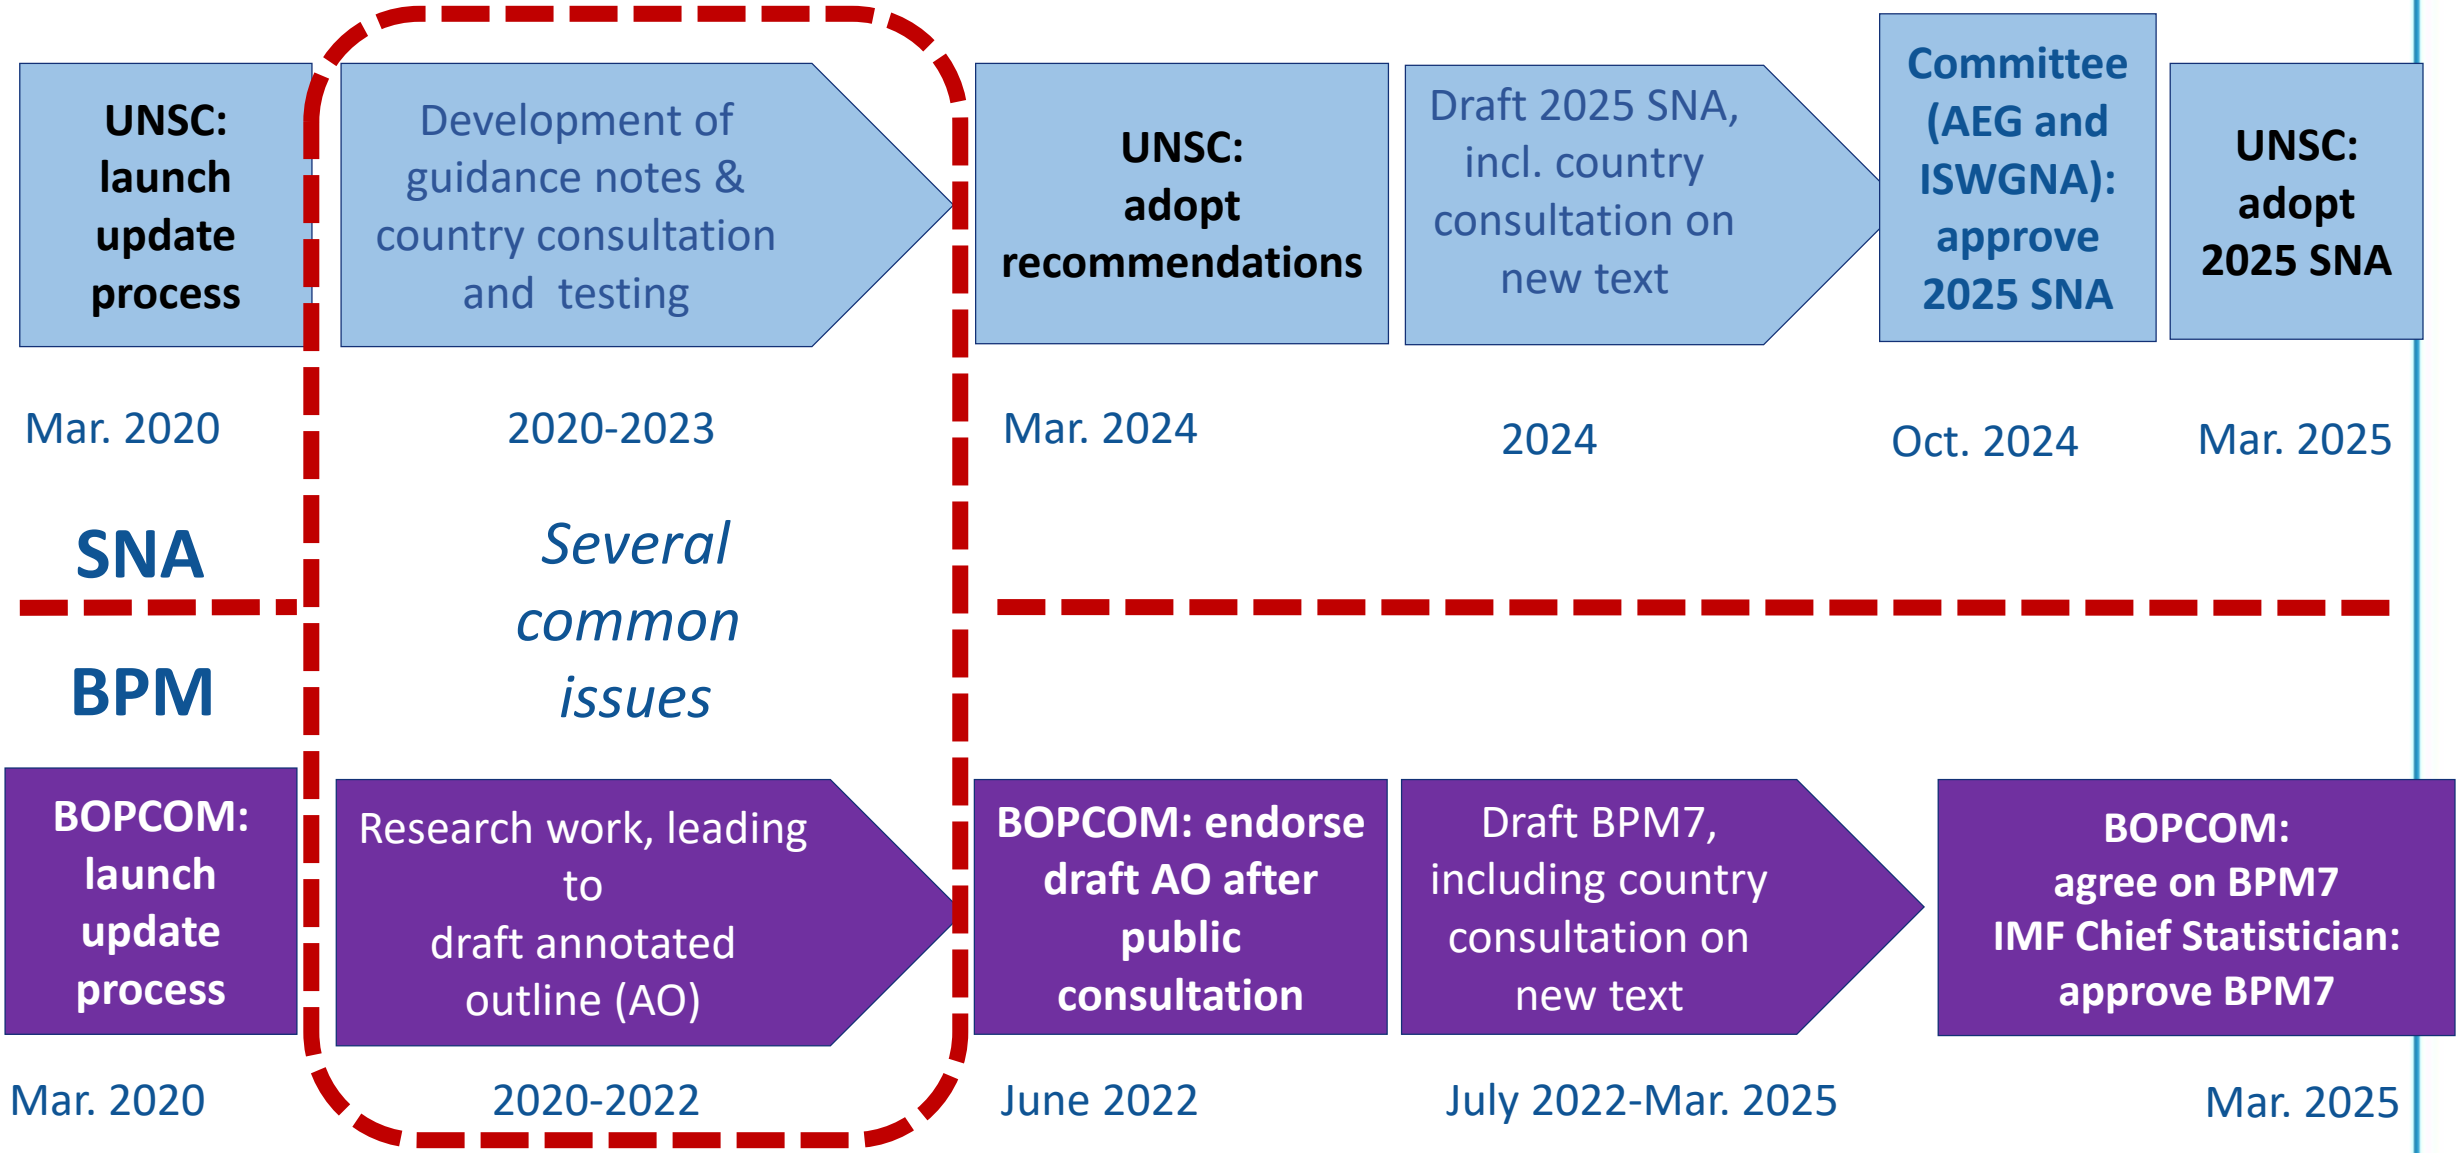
UNSC: launch update process

Development of guidance notes & country consultation and testing

UNSC: adopt recommendations

Draft 2025 SNA, incl. country consultation on new text

Committee (AEG and ISWGNA): approve 2025 SNA

UNSC: adopt 2025 SNA

Mar. 2020

2020-2023

Mar. 2024

2024

Oct. 2024

Mar. 2025

SNA

Several common issues

BPM

BOPCOM: launch update process

Research work, leading to draft annotated outline (AO)

BOPCOM: endorse draft AO after public consultation

Draft BPM7, including country consultation on new text

BOPCOM: agree on BPM7 IMF Chief Statistician: approve BPM7

Mar. 2020

2020-2022

June 2022

July 2022-Mar. 2025

Mar. 2025